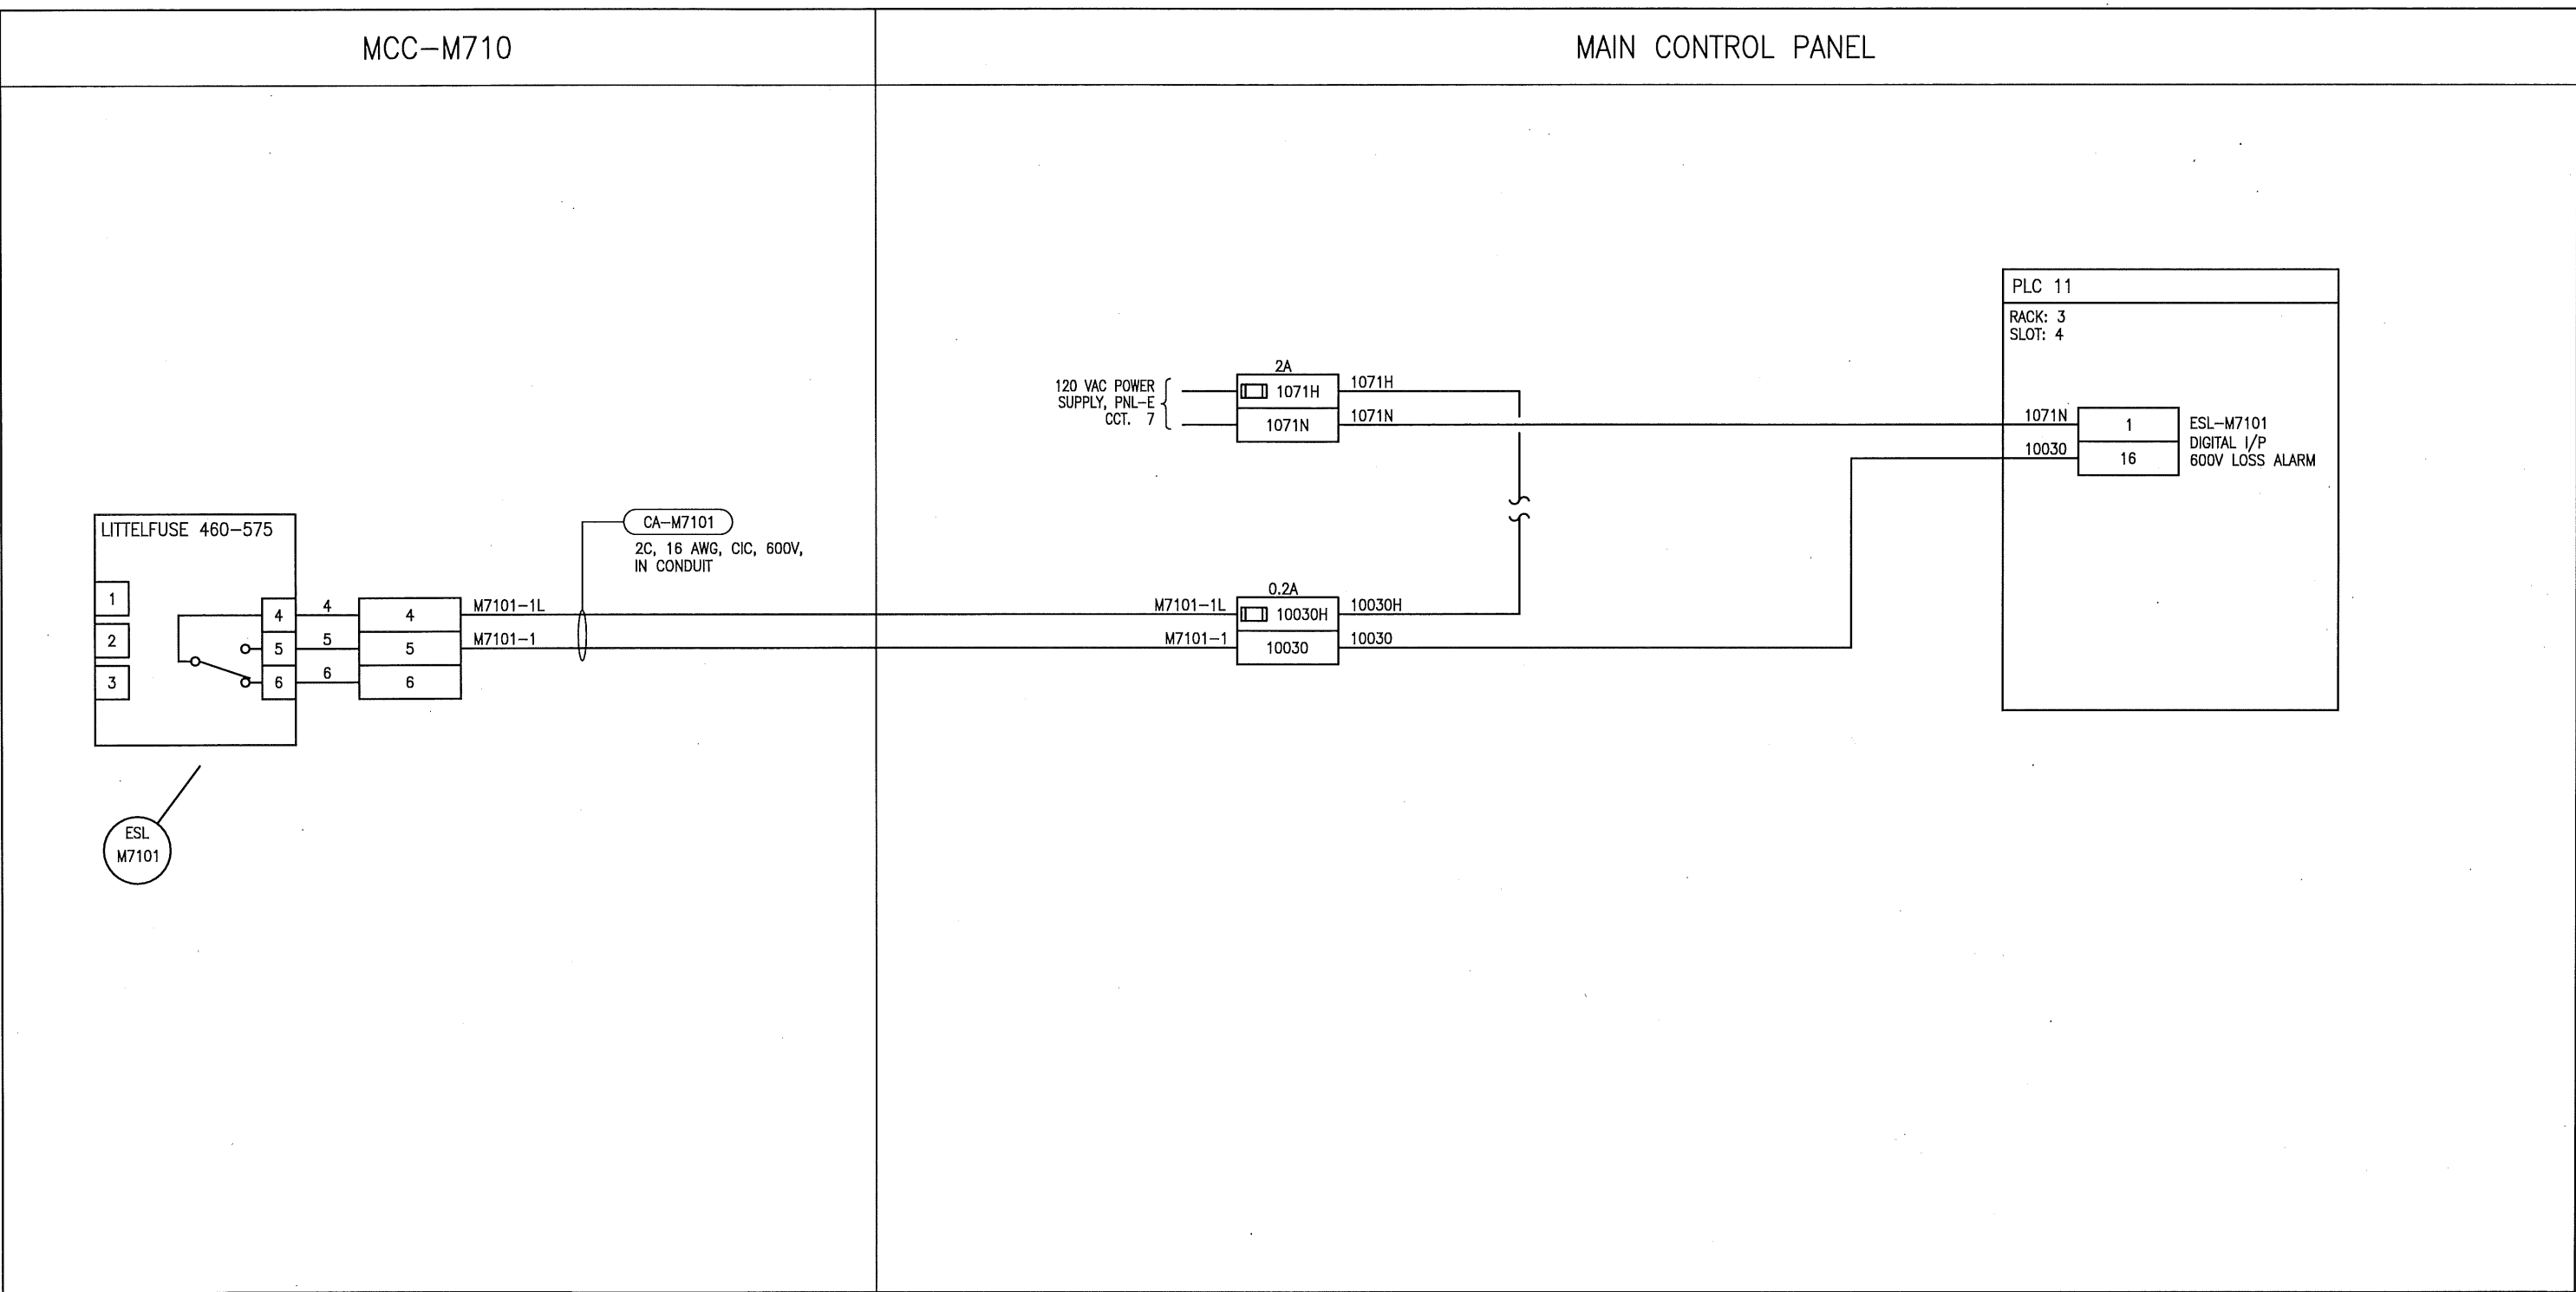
MCC–M710

MAIN CONTROL PANEL

PLC 11

RACK: 3
SLOT: 4

120 VAC POWER SUPPLY, PNL–E CCT. 7

2A

1071H

1071H

1071N

1071N

1071N

1

ESL–M7101
DIGITAL I/P
600V LOSS ALARM

10030

16

LITTELFUSE 460–575

CA–M7101
2C, 16 AWG, CIC, 600V, IN CONDUIT

1

2

3

4

5

6

4

5

6

4

5

6

M7101–1L

M7101–1

M7101–1L

M7101–1

0.2A

10030H

10030H

10030

10030

ESL
M7101